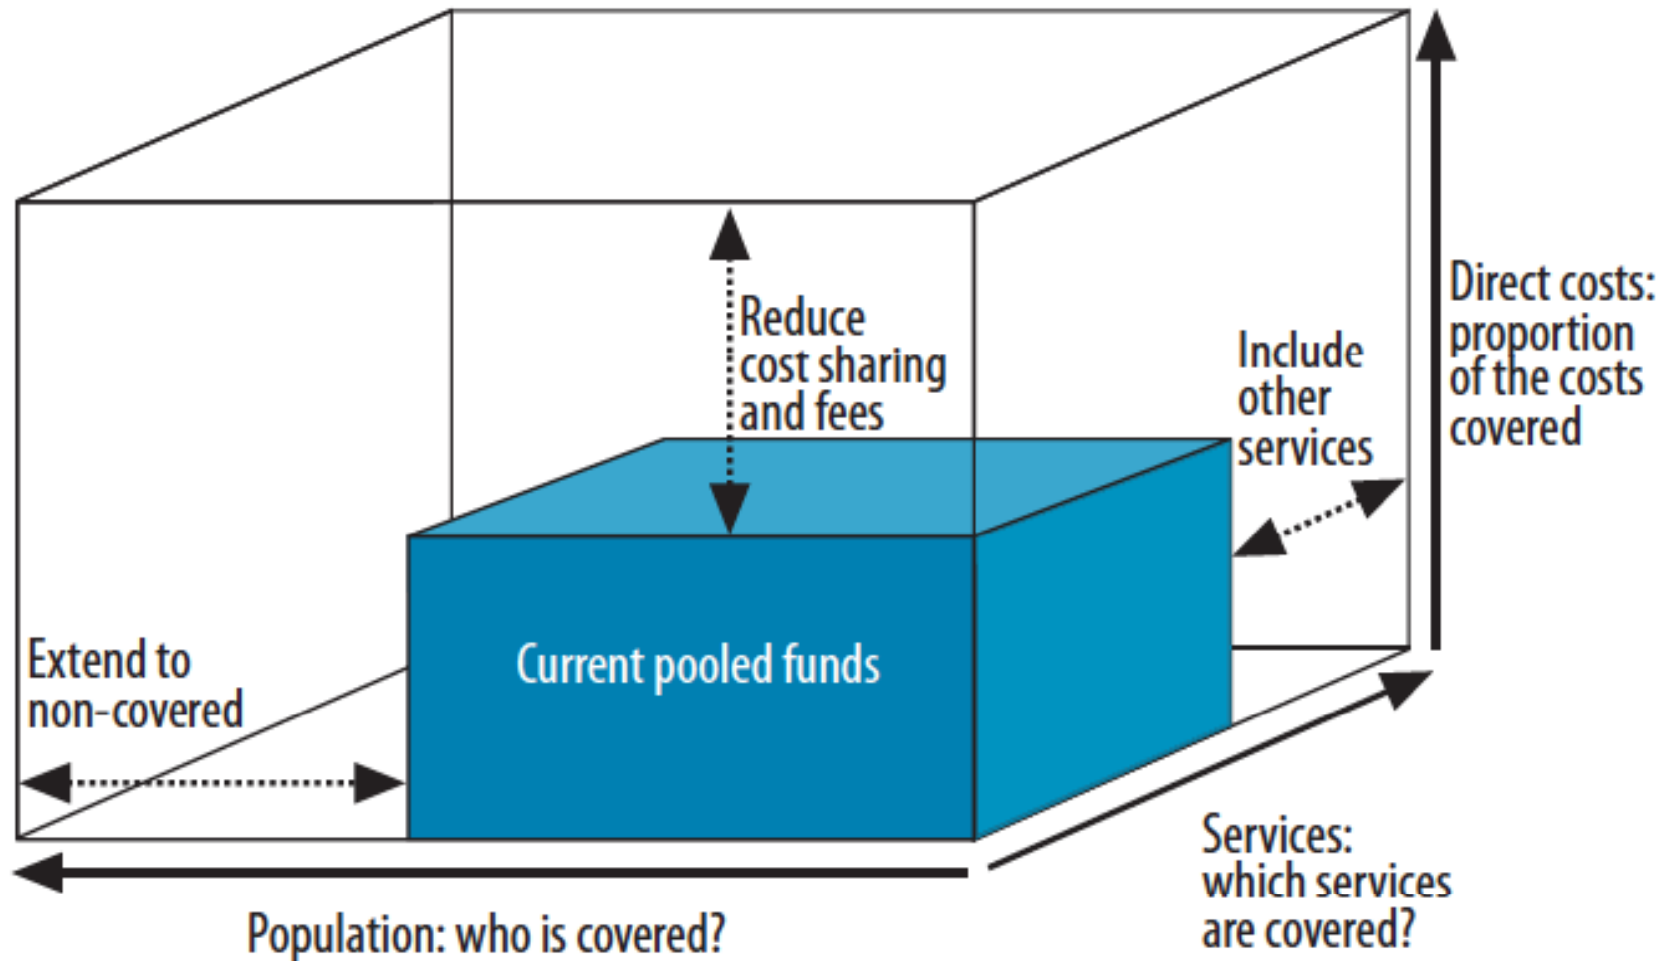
Reduce cost sharing and fees

Include other services

Direct costs: proportion of the costs covered

Current pooled funds

Extend to non-covered

Services: which services are covered?

Population: who is covered?